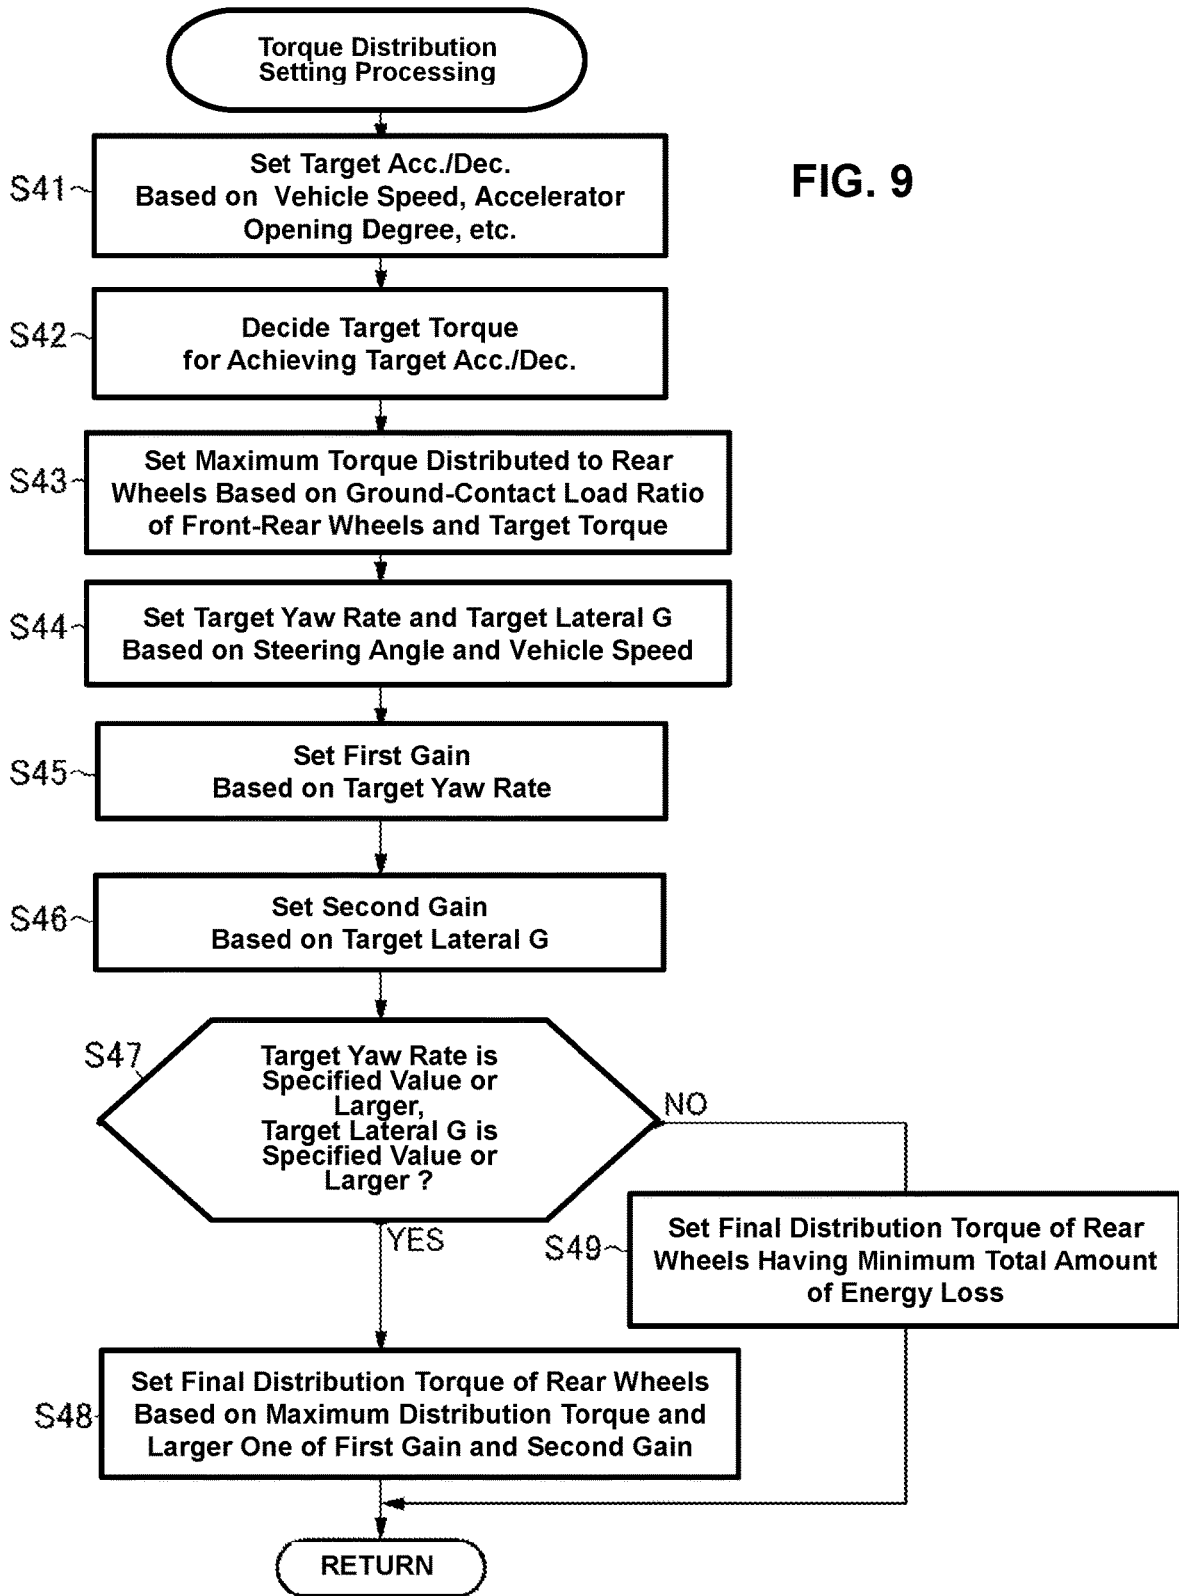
Torque Distribution Setting Processing

FIG. 9

S41
Set Target Acc./Dec. Based on Vehicle Speed, Accelerator Opening Degree, etc.

S42
Decide Target Torque for Achieving Target Acc./Dec.

S43
Set Maximum Torque Distributed to Rear Wheels Based on Ground-Contact Load Ratio of Front-Rear Wheels and Target Torque

S44
Set Target Yaw Rate and Target Lateral G Based on Steering Angle and Vehicle Speed

S45
Set First Gain Based on Target Yaw Rate

S46
Set Second Gain Based on Target Lateral G

S47
Target Yaw Rate is Specified Value or Larger, Target Lateral G is Specified Value or Larger ?

NO

YES

S49
Set Final Distribution Torque of Rear Wheels Having Minimum Total Amount of Energy Loss

S48
Set Final Distribution Torque of Rear Wheels Based on Maximum Distribution Torque and Larger One of First Gain and Second Gain

RETURN